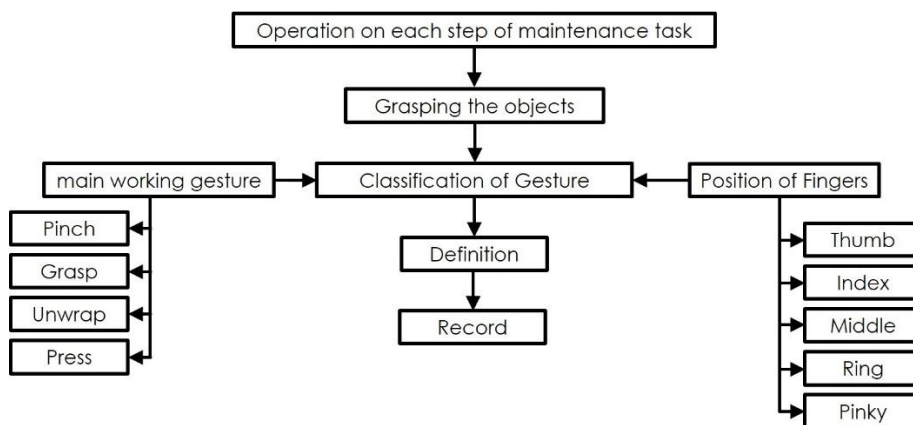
Operation on each step of maintenance task

Grasping the objects

main working gesture

Classification of Gesture

Position of Fingers

Pinch

Grasp

Unwrap

Press

Definition

Record

Thumb

Index

Middle

Ring

Pinky